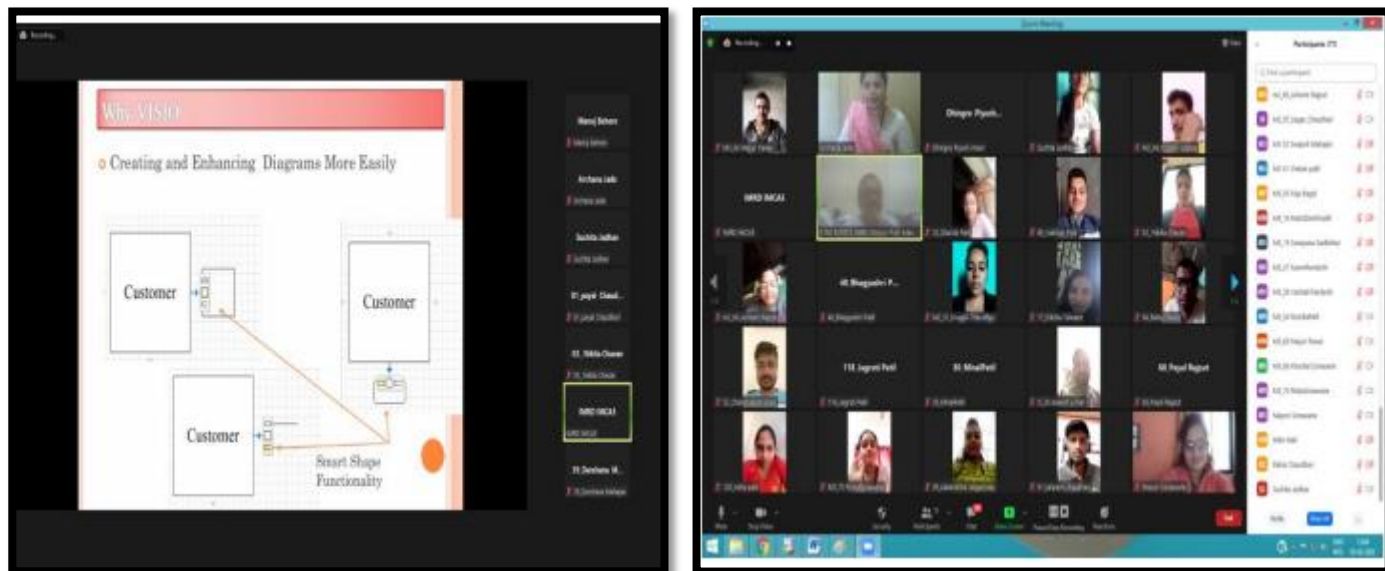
Recording...

Why VISIO

Creating and Enhancing Diagrams More Easily

Customer

Customer

Customer

Smart Shape Functionality

Manoj Behere

Archana Jadv

Suchita Jadhav

01_payal Chaud...

55_Nikita Chavan

IMRD IMCA3

59_Darshana M...

Zoom Meeting

Recording...

Participants (77)

Dhingre Piyush...

IMRD IMCA3

40_Bhagyashri P...

118 Jagruti Patil

86 MinalPatil

66_Payal Rajput

Mute

Stop Video

Security

Participants

Chat

Share Screen

Pause/Stop Recording

Reactions

End

Invite

Mute All